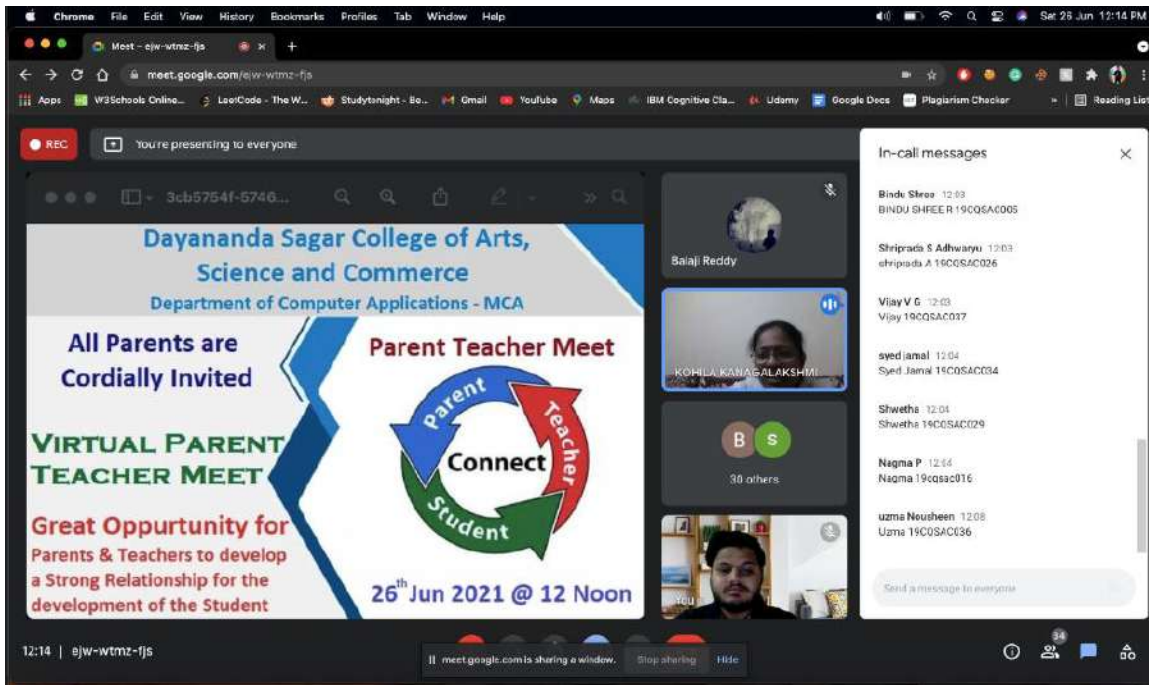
Chrome File Edit View History Bookmarks Profiles Tab Window Help

Sat 26 Jun 12:14 PM

Meet - ejw-wtmz-fjs

meet.google.com/ejw-wtmz-fjs

Apps W3Schools Online... LeetCode - The W... Studytonight - Be... Gmail YouTube Maps IBM Cognitive Cla... Udemy Google Docs Plagiarism Checker Reading List

REC You're presenting to everyone

3cb5754f-5746...

Dayananda Sagar College of Arts, Science and Commerce

Department of Computer Applications - MCA

All Parents are Cordially Invited

Parent Teacher Meet

Parent Teacher Connect Student

VIRTUAL PARENT TEACHER MEET

Great Oppurtunity for Parents & Teachers to develop a Strong Relationship for the development of the Student

$26^{th}$ Jun 2021 @ 12 Noon

Balaji Reddy

KOHILA KANAGALAKSHMI

B S

30 others

You

In-call messages

Bindu Shree 12:03
BINDU SHREE R 19COSAC005

Shripada S Adhwaryu 12:03
shripada A 19COSAC026

Vijay V G 12:03
Vijay 19COSAC037

syed jamal 12:04
Syed Jamal 19COSAC034

Shwetha 12:04
Shwetha 19COSAC029

Nagma P 12:04
Nagma 19cosac016

uzma Nousheen 12:08
Uzma 19COSAC036

Send a message to everyone

12:14 | ejw-wtmz-fjs

meet.google.com is sharing a window. Stop sharing Hide

34